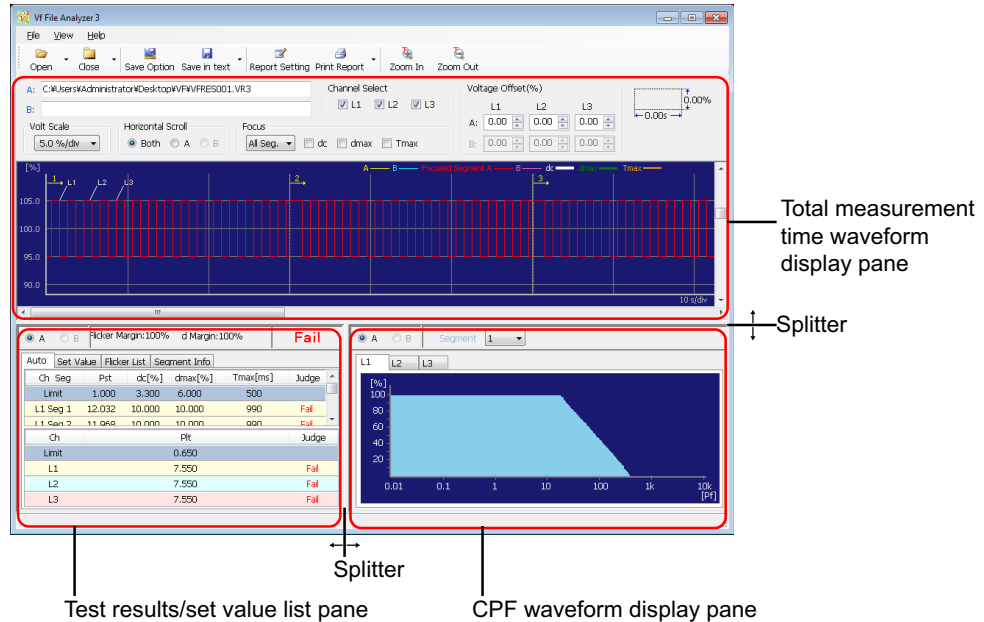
Vf File Analyzer 3

File View Help

Open Close Save Option Save in text Report Setting Print Report Zoom In Zoom Out

A: C:¥Users¥Administrator¥Desktop¥VF¥VFRES001.VR3

B:

Channel Select
L1 L2 L3

Voltage Offset(%)
L1 L2 L3
A: 0.00 0.00 0.00
B: 0.00 0.00 0.00

0.00%
0.00s

Volt Scale
5.0 %/div

Horizontal Scroll
Both A B

Focus
All Seg. dc dmax Tmax

[%]
A B Focused Segment A B dc dmax Tmax
1 L1 L2 L3 2 3
105.0
100.0
95.0
90.0
10 s/div

Total measurement time waveform display pane

Splitter

A B Flicker Margin:100% d Margin:100% Fail

Auto Set Value Flicker List Segment Info

| Ch Seg | Pst | dc[%] | dmax[%] | Tmax[ms] | Judge |
|---|---|---|---|---|---|
| Limit | 1.000 | 3.300 | 6.000 | 500 | |
| L1 Seg 1 | 12.032 | 10.000 | 10.000 | 990 | Fail |
| L1 Seg 2 | 11.968 | 10.000 | 10.000 | 990 | Fail |

| Ch | Plt | Judge |
|---|---|---|
| Limit | 0.650 | |
| L1 | 7.550 | Fail |
| L2 | 7.550 | Fail |
| L3 | 7.550 | Fail |

A B Segment 1

L1 L2 L3

[%]
100
80
60
40
20
0.01 0.1 1 10 100 1k 10k
[Pf]

Splitter

Test results/set value list pane

CPF waveform display pane